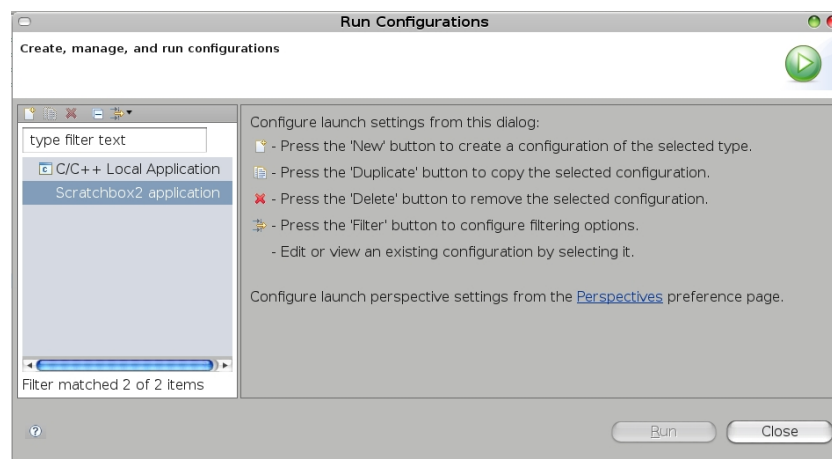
Run Configurations

Create, manage, and run configurations

type filter text

C/C++ Local Application

Scratchbox2 application

Filter matched 2 of 2 items

Configure launch settings from this dialog:

- Press the 'New' button to create a configuration of the selected type.

- Press the 'Duplicate' button to copy the selected configuration.

- Press the 'Delete' button to remove the selected configuration.

- Press the 'Filter' button to configure filtering options.

- Edit or view an existing configuration by selecting it.

Configure launch perspective settings from the Perspectives preference page.

Run

Close